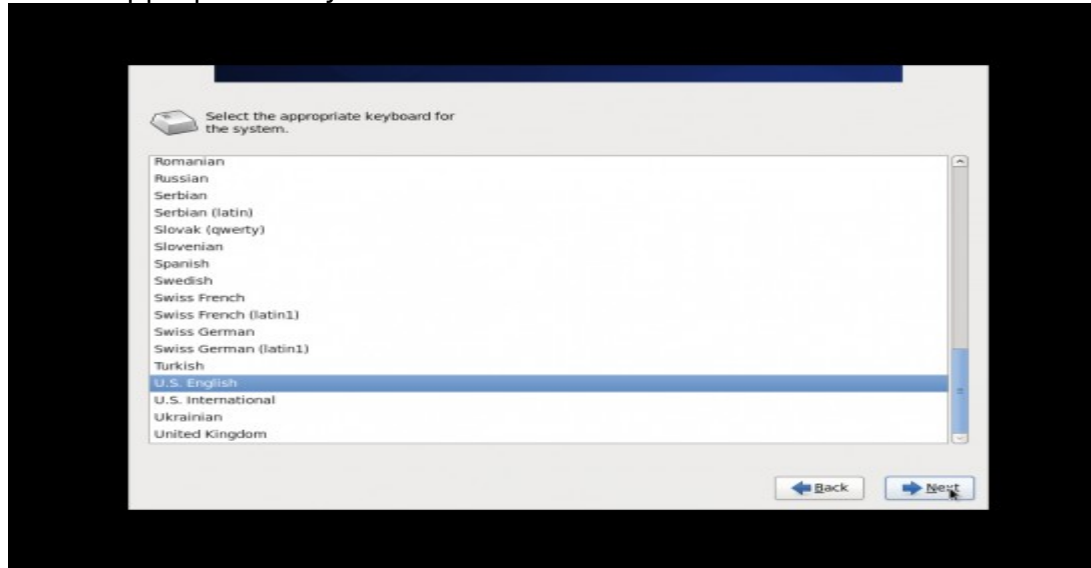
Select the appropriate keyboard for the system.

Romanian
Russian
Serbian
Serbian (latin)
Slovak (qwerty)
Slovenian
Spanish
Swedish
Swiss French
Swiss French (latin1)
Swiss German
Swiss German (latin1)
Turkish
U.S. English
U.S. International
Ukrainian
United Kingdom

Back
Next